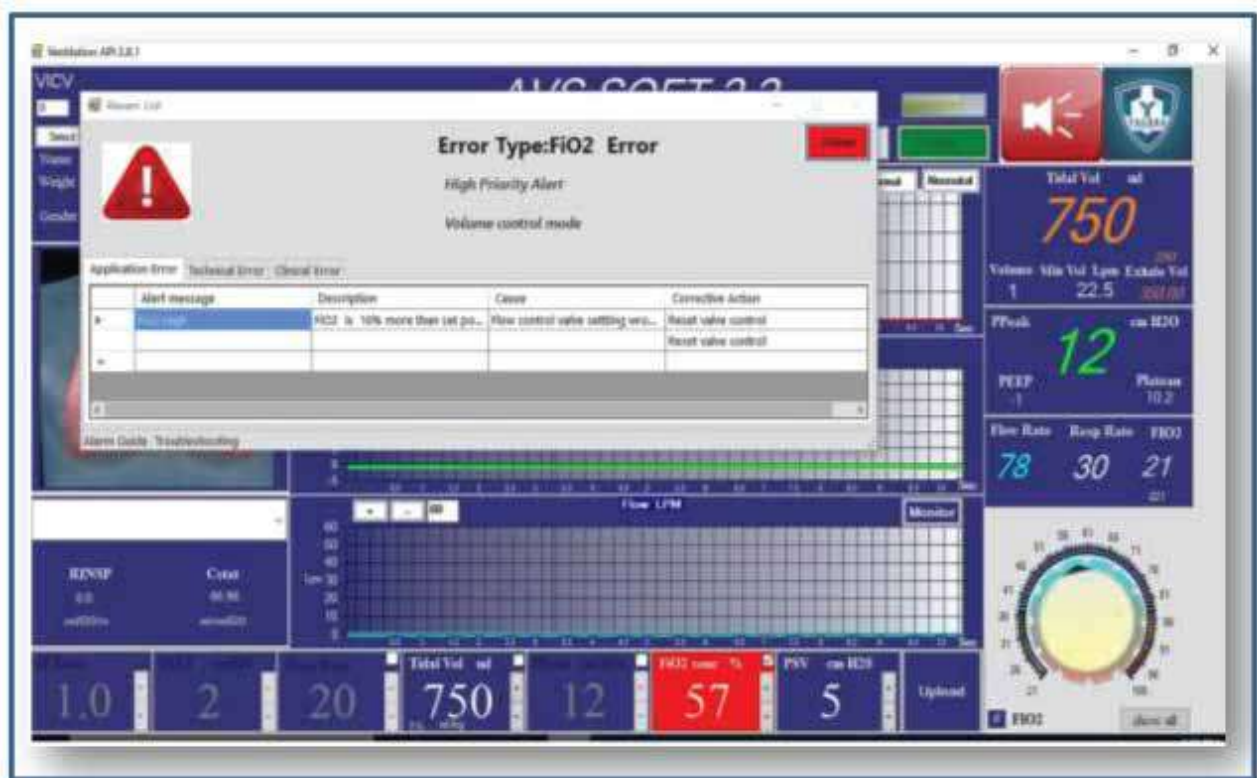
Ventilation API 2.0.1

VICV

AVS SOFT 2.2

Alarm List

Error Type:FiO2 Error

High Priority Alert

Volume control mode

Close

Application Error | Technical Error | Clinical Error

| | Alert message | Description | Cause | Corrective Action |
|---|---|---|---|---|
| ▸ | FiO2 High | FiO2 is 10% more than set po... | Flow control valve setting wro... | Reset valve control |
| | | | | Reset valve control |
| * | | | | |

Alarm Guide Troubleshooting

Neonatal

Tidal Vol ml

750

Volume 1

Min Vol Lpm 22.5

Exhale Vol

PPeak cm H2O

12

PEEP -1

Plateau 10.2

Flow Rate 78

Resp Rate 30

FIO2 21

Flow LPM

Monitor

RINSP

Comp

1.0

2

20

Tidal Vol ml

750

12

FIO2 conc %

57

PSV cm H2O

5

Upload

FIO2

show all